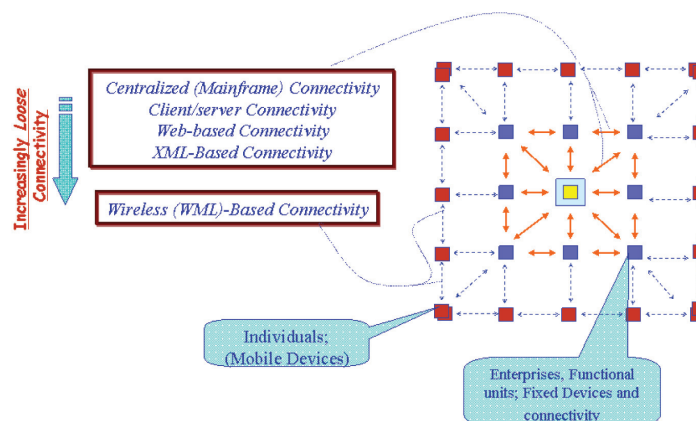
Increasingly Loose Connectivity

Centralized (Mainframe) Connectivity
Client/server Connectivity
Web-based Connectivity
XML-Based Connectivity

Wireless (WML)-Based Connectivity

Individuals;
(Mobile Devices)

Enterprises, Functional units; Fixed Devices and connectivity